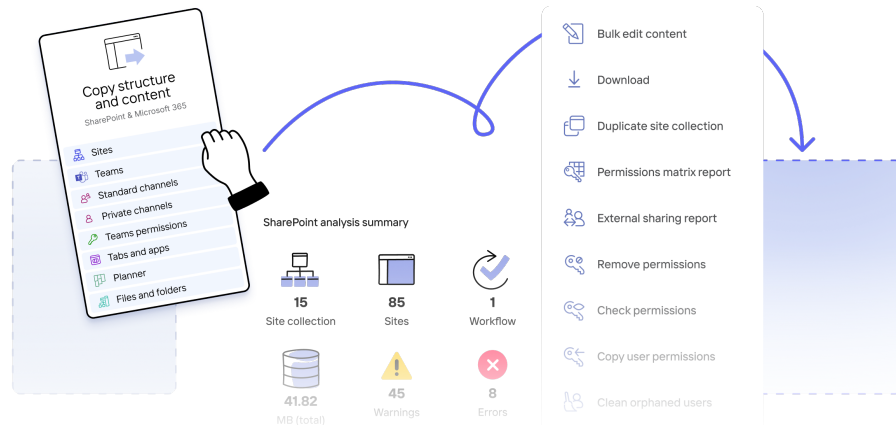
Copy structure and content

SharePoint & Microsoft 365

Sites

Teams

Standard channels

Private channels

Teams permissions

Tabs and apps

Planner

Files and folders

SharePoint analysis summary

15
Site collection

85
Sites

1
Workflow

41.82
MB (total)

45
Warnings

8
Errors

Bulk edit content

Download

Duplicate site collection

Permissions matrix report

External sharing report

Remove permissions

Check permissions

Copy user permissions

Clean orphaned users